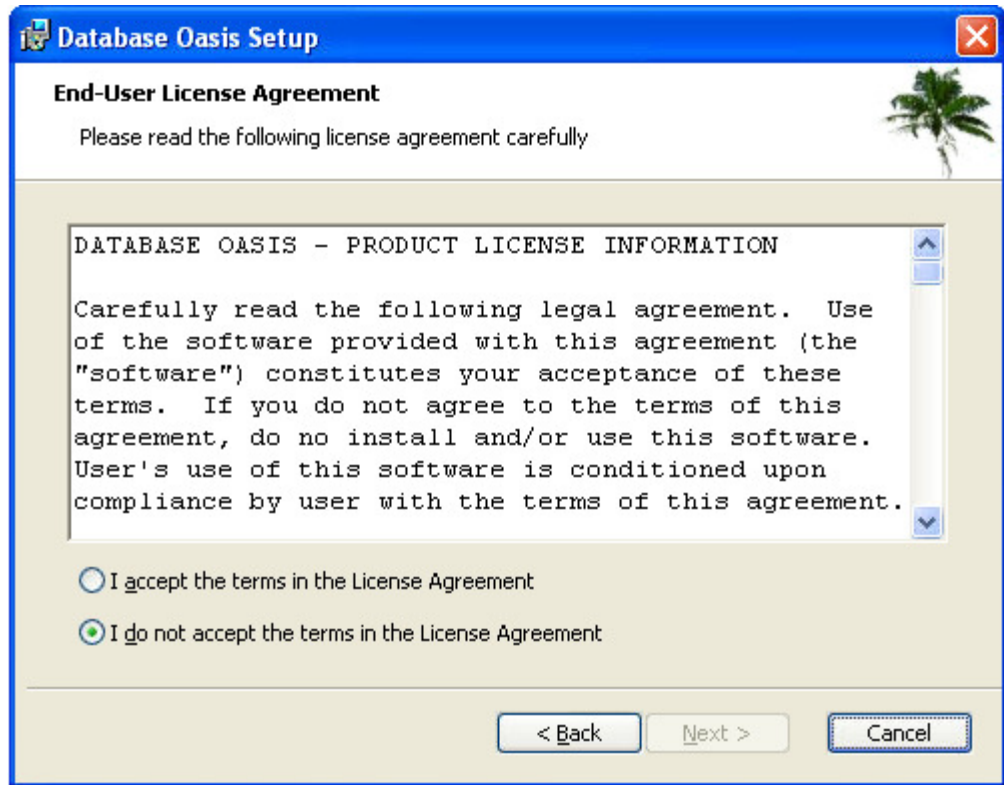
Database Oasis Setup

End-User License Agreement

Please read the following license agreement carefully

DATABASE OASIS - PRODUCT LICENSE INFORMATION

Carefully read the following legal agreement. Use of the software provided with this agreement (the "software") constitutes your acceptance of these terms. If you do not agree to the terms of this agreement, do no install and/or use this software. User's use of this software is conditioned upon compliance by user with the terms of this agreement.

I accept the terms in the License Agreement

I do not accept the terms in the License Agreement

< Back

Next >

Cancel